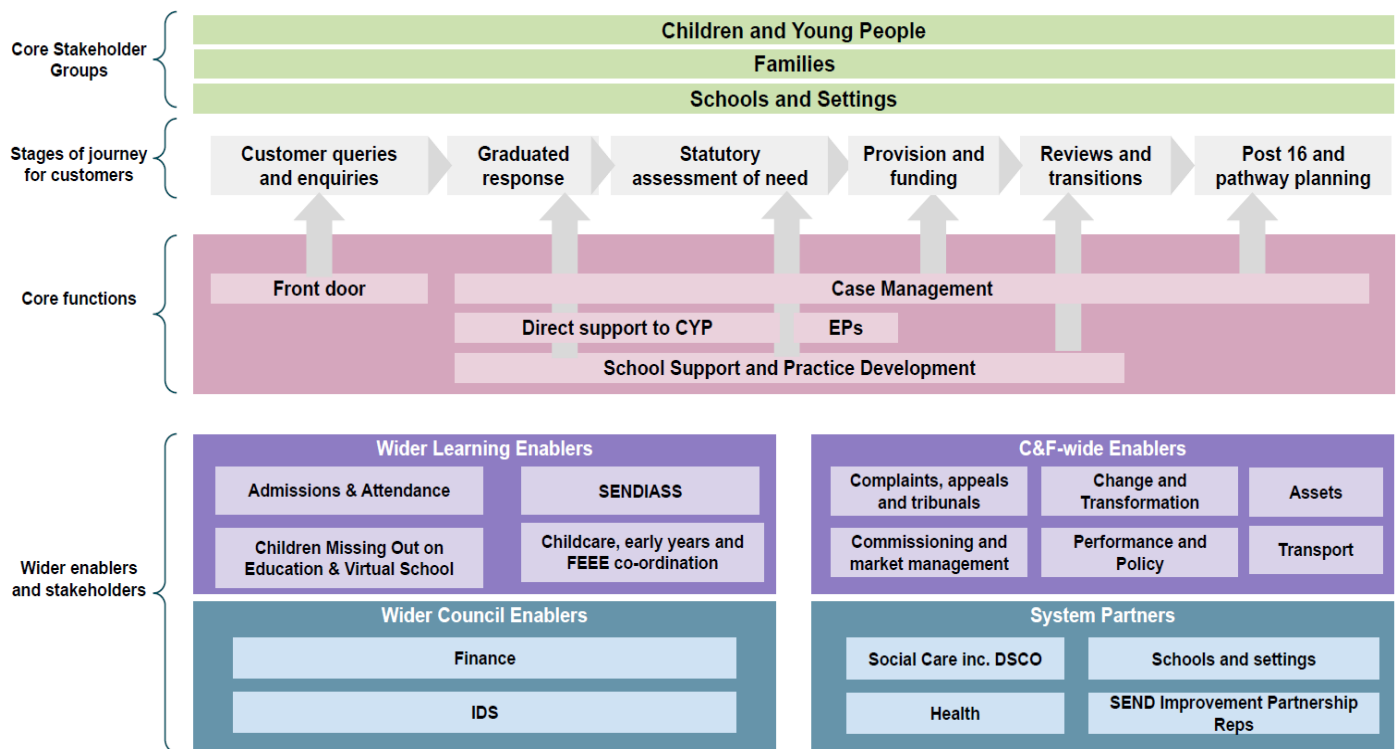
Core Stakeholder Groups

Children and Young People

Families

Schools and Settings

Stages of journey for customers

Customer queries and enquiries

Graduated response

Statutory assessment of need

Provision and funding

Reviews and transitions

Post 16 and pathway planning

Core functions

Front door

Case Management

Direct support to CYP

EPs

School Support and Practice Development

Wider enablers and stakeholders

Wider Learning Enablers

Admissions & Attendance

SENDIASS

Children Missing Out on Education & Virtual School

Childcare, early years and FEEE co-ordination

C&F-wide Enablers

Complaints, appeals and tribunals

Change and Transformation

Assets

Commissioning and market management

Performance and Policy

Transport

Wider Council Enablers

Finance

IDS

System Partners

Social Care inc. DSCO

Schools and settings

Health

SEND Improvement Partnership Reps